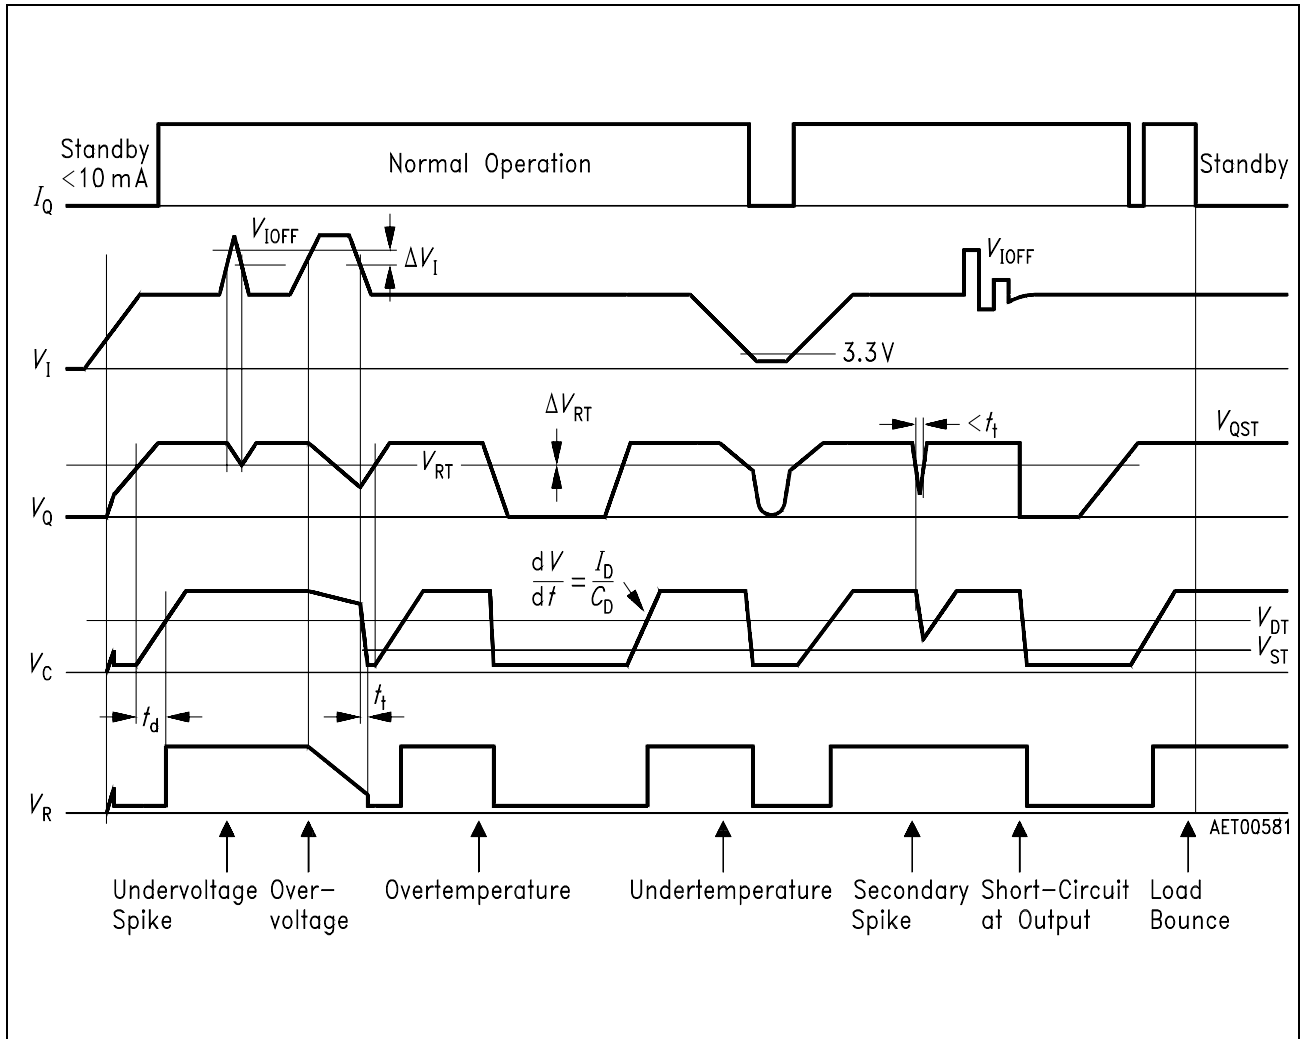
Standby <10 mA

Normal Operation

Standby

$I_Q$

$V_{IOFF}$

$\Delta V_I$

$V_{IOFF}$

$V_I$

3.3 V

$\Delta V_{RT}$

$< t_t$

$V_{QST}$

$V_{RT}$

$V_Q$

$\frac{dV}{dt} = \frac{I_D}{C_D}$

$V_{DT}$

$V_{ST}$

$V_C$

$t_d$

$t_t$

$V_R$

AET00581

Undervoltage Spike

Overvoltage

Overtemperature

Undertemperature

Secondary Spike

Short-Circuit at Output

Load Bounce